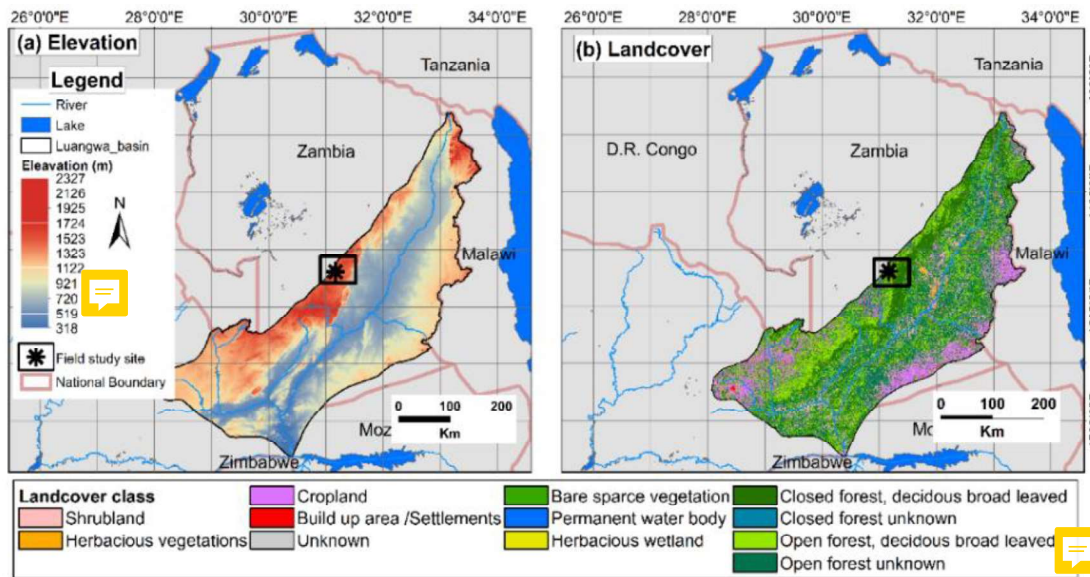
26°0'0"E 28°0'0"E 30°0'0"E 32°0'0"E 34°0'0"E

(a) Elevation

Legend

River
Lake
Luangwa_basin
Eleavation (m)
2327
2126
1925
1724
1523
1323
1122
921
720
519
318

N

Field study site
National Boundary

Tanzania
Zambia
Malawi
Moz
Zimbabwe

0 100 200
Km

26°0'0"E 28°0'0"E 30°0'0"E 32°0'0"E 34°0'0"E

(b) Landcover

Tanzania
D.R. Congo
Zambia
Malawi
Mo
Zimbabwe

0 100 200
Km

Landcover class
Shrubland
Herbacious vegetations
Cropland
Build up area /Settlements
Unknown
Bare sparce vegetation
Permanent water body
Herbacious wetland
Closed forest, decidous broad leaved
Closed forest unknown
Open forest, decidous broad leaved
Open forest unknown